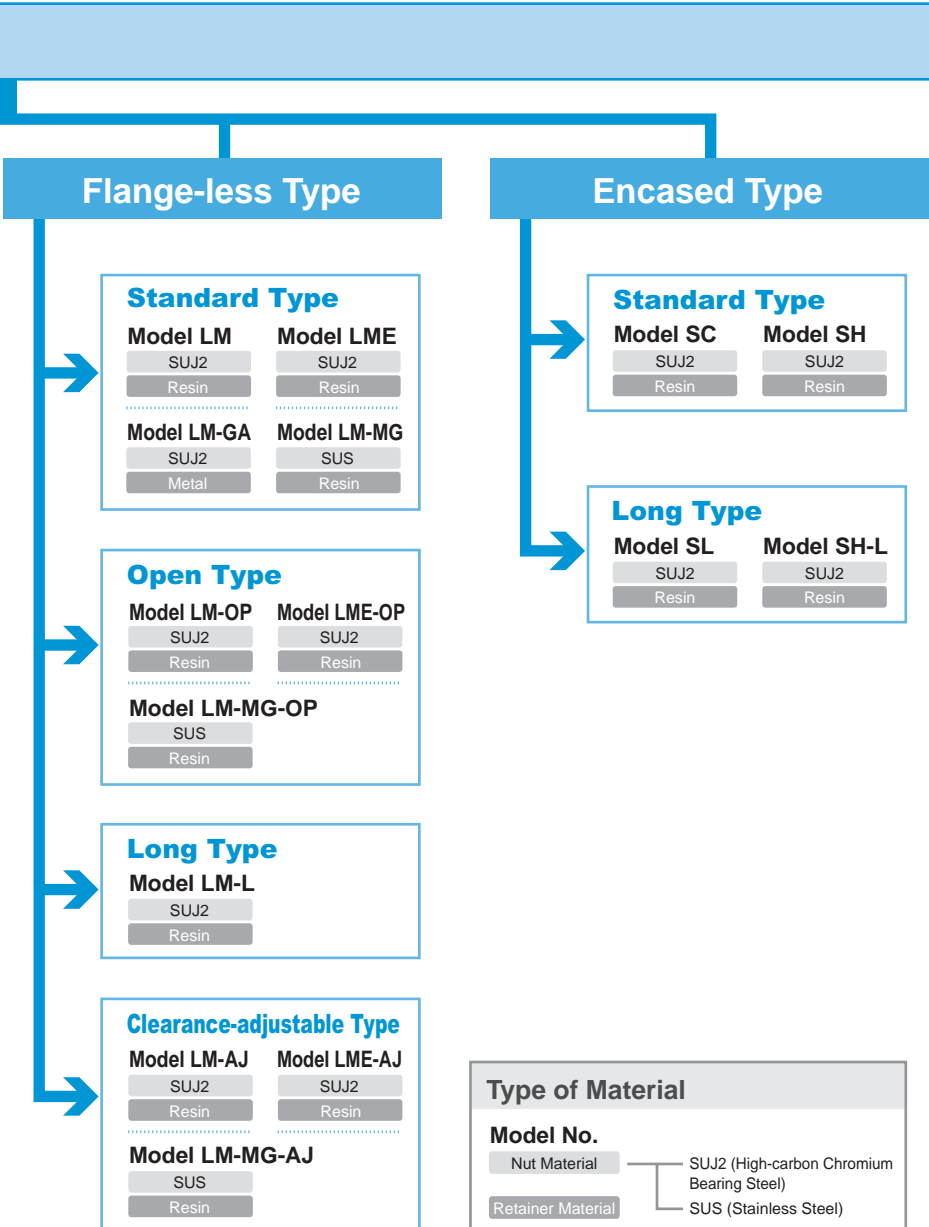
Flange-less Type

Standard Type
Model LM
SUJ2
Resin
Model LME
SUJ2
Resin
Model LM-GA
SUJ2
Metal
Model LM-MG
SUS
Resin

Open Type
Model LM-OP
SUJ2
Resin
Model LME-OP
SUJ2
Resin
Model LM-MG-OP
SUS
Resin

Long Type
Model LM-L
SUJ2
Resin

Clearance-adjustable Type
Model LM-AJ
SUJ2
Resin
Model LME-AJ
SUJ2
Resin
Model LM-MG-AJ
SUS
Resin

Encased Type

Standard Type
Model SC
SUJ2
Resin
Model SH
SUJ2
Resin

Long Type
Model SL
SUJ2
Resin
Model SH-L
SUJ2
Resin

Type of Material
Model No.
Nut Material
Retainer Material
SUJ2 (High-carbon Chromium Bearing Steel)
SUS (Stainless Steel)